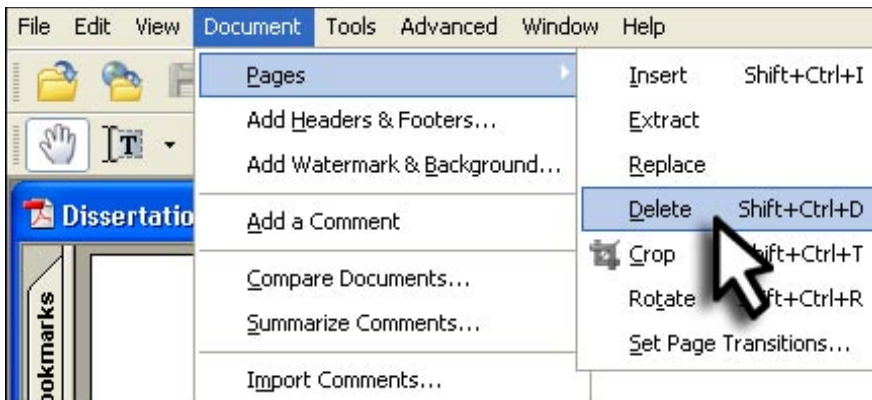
File Edit View Document Tools Advanced Window Help

Dissertatio

ookmarks

Pages
Add Headers & Footers...
Add Watermark & Background...
Add a Comment
Compare Documents...
Summarize Comments...
Import Comments...

Insert Shift+Ctrl+I
Extract
Replace
Delete Shift+Ctrl+D
Crop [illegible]ift+Ctrl+T
Rotate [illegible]ft+Ctrl+R
Set Page Transitions...